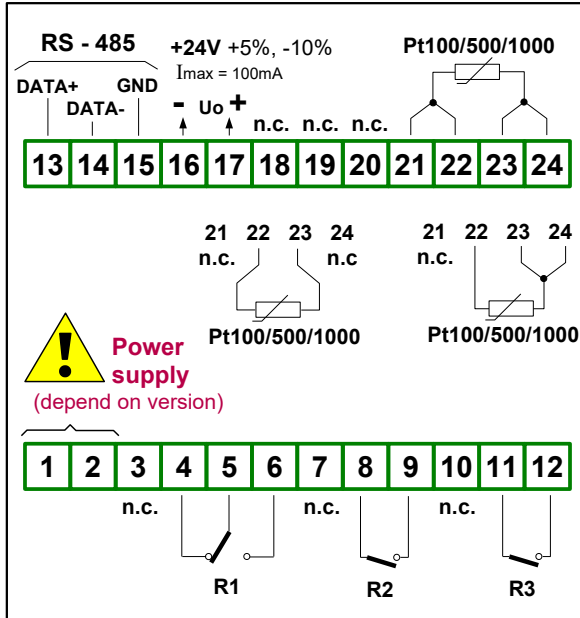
RS - 485

DATA+ DATA- GND

+24V +5%, -10%
Imax = 100mA

- Uo +

n.c. n.c. n.c.

Pt100/500/1000

| 13 | 14 | 15 | 16 | 17 | 18 | 19 | 20 | 21 | 22 | 23 | 24 |
|---|---|---|---|---|---|---|---|---|---|---|---|

21 22 23 24
n.c. n.c

Pt100/500/1000

21 22 23 24
n.c.

Pt100/500/1000

Power supply
(depend on version)

| 1 | 2 | 3 | 4 | 5 | 6 | 7 | 8 | 9 | 10 | 11 | 12 |
|---|---|---|---|---|---|---|---|---|---|---|---|

n.c. n.c. n.c.

R1 R2 R3